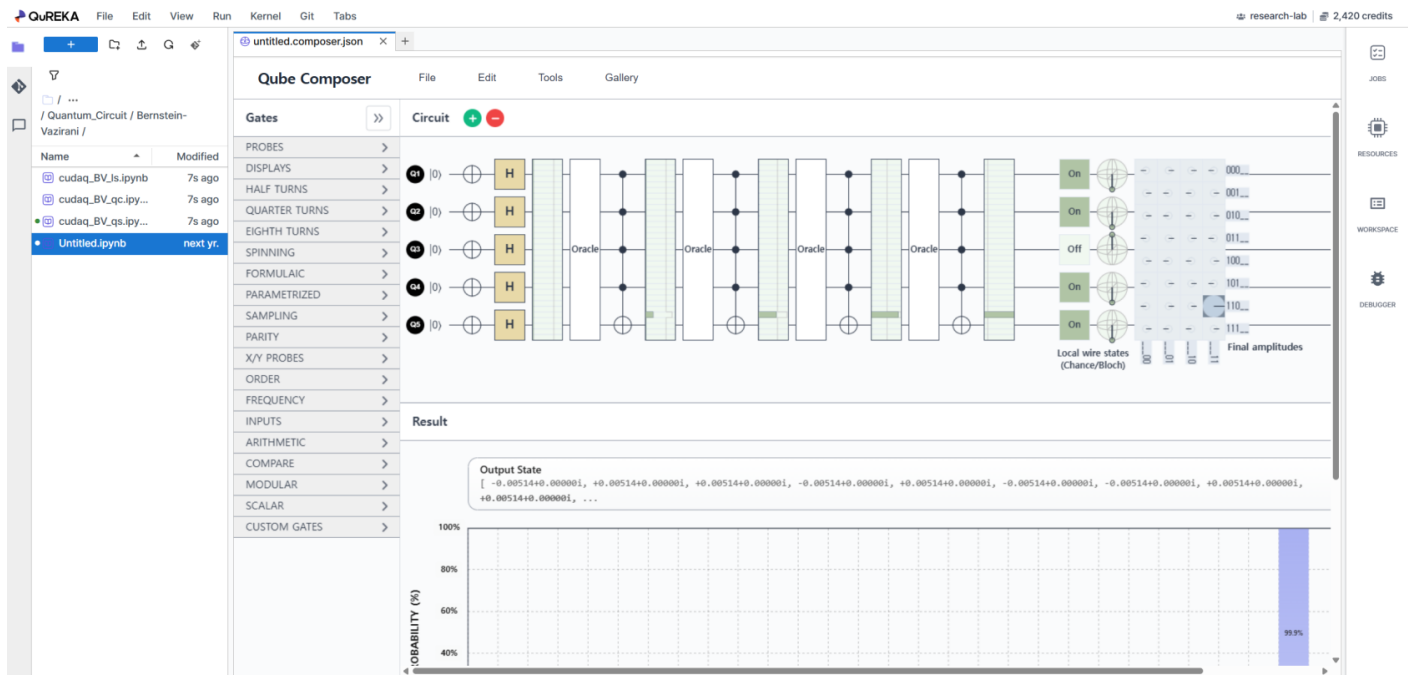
QuREKA File Edit View Run Kernel Git Tabs research-lab 2,420 credits

+

/ ...
/ Quantum_Circuit / Bernstein-Vazirani /

| Name | Modified |
|---|---|
| cudaq_BV_ls.ipynb | 7s ago |
| cudaq_BV_qc.ipy... | 7s ago |
| cudaq_BV_qs.ipy... | 7s ago |
| Untitled.ipynb | next yr. |

untitled.composer.json × +

Qube Composer File Edit Tools Gallery

Gates
PROBES
DISPLAYS
HALF TURNS
QUARTER TURNS
EIGHTH TURNS
SPINNING
FORMULAIC
PARAMETRIZED
SAMPLING
PARITY
X/Y PROBES
ORDER
FREQUENCY
INPUTS
ARITHMETIC
COMPARE
MODULAR
SCALAR
CUSTOM GATES

Circuit

Q1 |0⟩ H Oracle Oracle Oracle Oracle On
Q2 |0⟩ H On
Q3 |0⟩ H Off
Q4 |0⟩ H On
Q5 |0⟩ H On

000__ 001__ 010__ 011__ 100__ 101__ 110__ 111__
00 10 01 11

Local wire states (Chance/Bloch)
Final amplitudes

Result

Output State
[ -0.00514+0.00000i, +0.00514+0.00000i, +0.00514+0.00000i, -0.00514+0.00000i, +0.00514+0.00000i, -0.00514+0.00000i, -0.00514+0.00000i, +0.00514+0.00000i, +0.00514+0.00000i, ...

100%
80%
60%
40%
OBABILITY (%)
99.9%

JOBS
RESOURCES
WORKSPACE
DEBUGGER